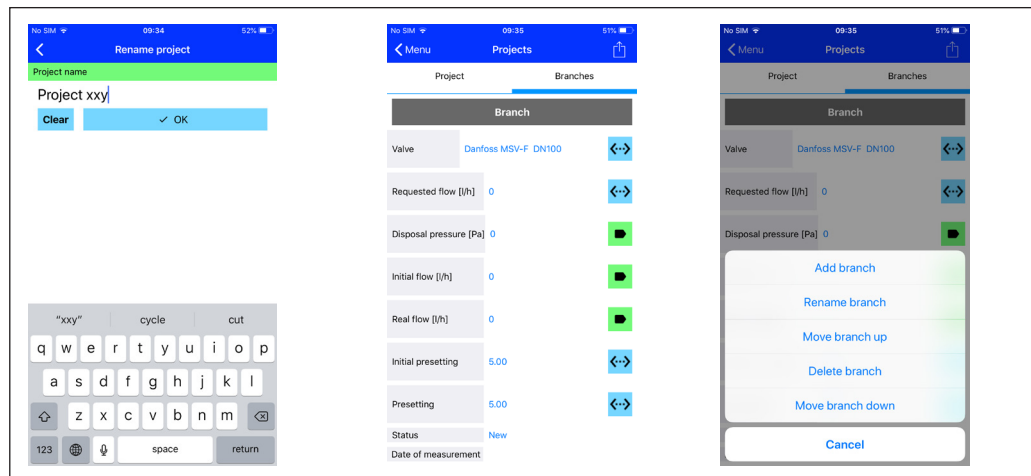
No SIM 09:34 52%

Rename project

Project name

Project xxy

Clear

✓ OK

"xxy" cycle cut

q w e r t y u i o p

a s d f g h j k l

z x c v b n m

123 space return

No SIM 09:35 51%

Menu Projects

Project Branches

Branch

| | | |
|---|---|---|
| Valve | Danfoss MSV-F DN100 | <··> |
| Requested flow [l/h] | 0 | <··> |
| Disposal pressure [Pa] | 0 | |
| Initial flow [l/h] | 0 | |
| Real flow [l/h] | 0 | |
| Initial presetting | 5.00 | <··> |
| Presetting | 5.00 | <··> |
| Status | New | |
| Date of measurement | | |

No SIM 09:35 51%

Menu Projects

Project Branches

Branch

Valve Danfoss MSV-F DN100 <··>

Requested flow [l/h] 0 <··>

Disposal pressure [Pa] 0

Add branch

Rename branch

Move branch up

Delete branch

Move branch down

Cancel